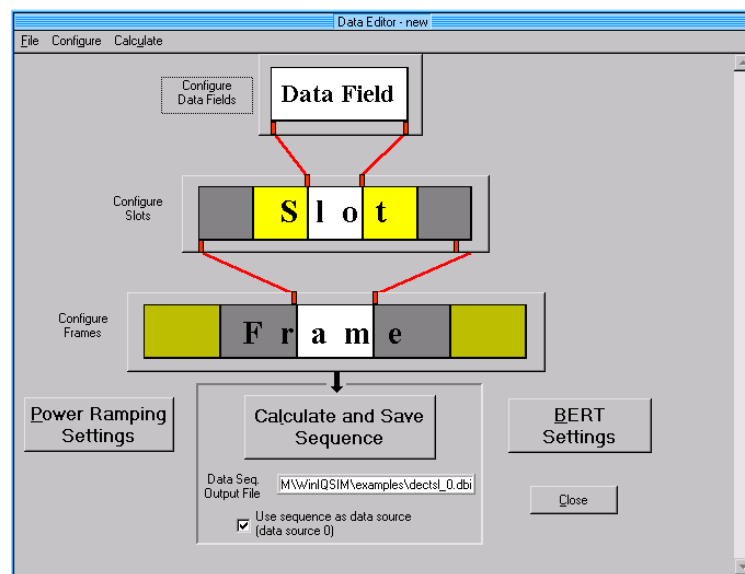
Data Editor - new

File Configure Calculate

Configure Data Fields

Data Field

Configure Slots

S l o t

Configure Frames

F r a m e

Power Ramping Settings

Calculate and Save Sequence

BERT Settings

Data Seq. Output File

M\WinIQSIM\examples\dectsl_0.dbi

Close

Use sequence as data source (data source 0)